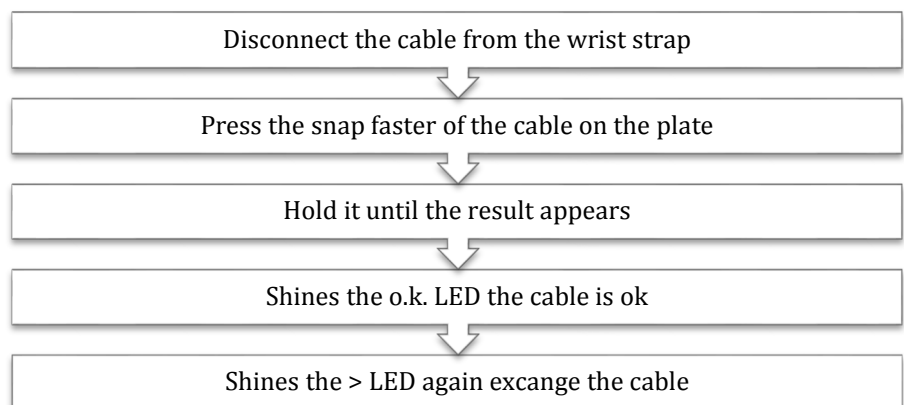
Disconnect the cable from the wrist strap

Press the snap faster of the cable on the plate

Hold it until the result appears

Shines the o.k. LED the cable is ok

Shines the > LED again excange the cable